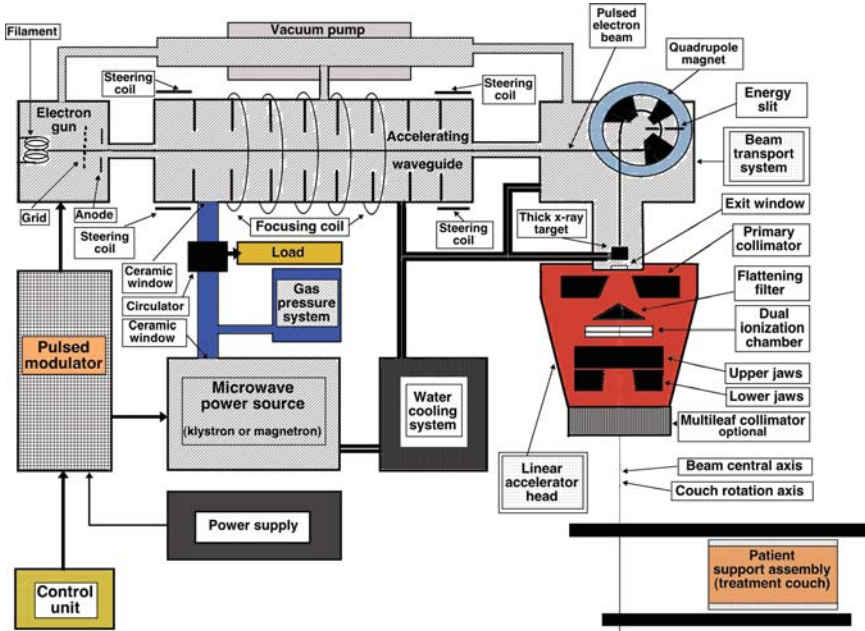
Vacuum pump
Filament
Pulsed electron beam
Quadrupole magnet
Steering coil
Steering coil
Energy slit
Electron gun
Accelerating waveguide
Beam transport system
Grid
Anode
Steering coil
Focusing coil
Steering coil
Thick x-ray target
Exit window
Ceramic window
Load
Primary collimator
Circulator
Gas pressure system
Flattening filter
Ceramic window
Dual ionization chamber
Pulsed modulator
Microwave power source
(klystron or magnetron)
Water cooling system
Upper jaws
Lower jaws
Multileaf collimator optional
Linear accelerator head
Beam central axis
Couch rotation axis
Power supply
Patient support assembly (treatment couch)
Control unit